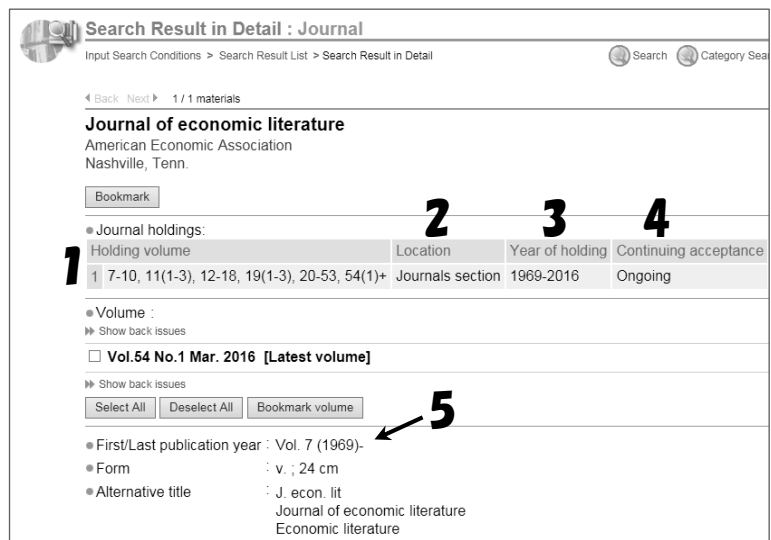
Search Result in Detail : Journal

Input Search Conditions > Search Result List > Search Result in Detail

Search Category Sea

◀ Back Next ▶ 1 / 1 materials

Journal of economic literature
American Economic Association
Nashville, Tenn.

Bookmark

● Journal holdings:

1 2 3 4

| | Holding volume | Location | Year of holding | Continuing acceptance |
|---|---|---|---|---|
| 1 | 7-10, 11(1-3), 12-18, 19(1-3), 20-53, 54(1)+ | Journals section | 1969-2016 | Ongoing |

● Volume :
▶▶ Show back issues

☐ Vol.54 No.1 Mar. 2016 [Latest volume]

▶▶ Show back issues

Select All Deselect All Bookmark volume

5

● First/Last publication year : Vol. 7 (1969)-
● Form : v. ; 24 cm
● Alternative title : J. econ. lit
Journal of economic literature
Economic literature